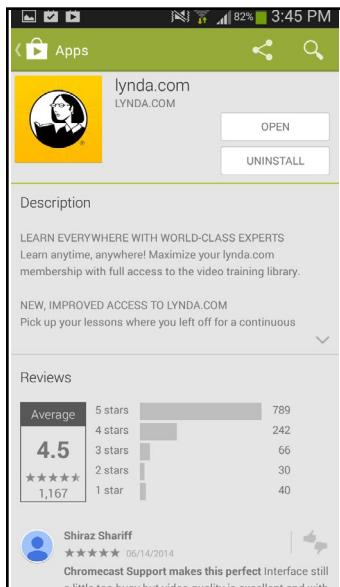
82% 3:45 PM

Apps

lynda.com
LYNDA.COM

OPEN

UNINSTALL

Description

LEARN EVERYWHERE WITH WORLD-CLASS EXPERTS
Learn anytime, anywhere! Maximize your lynda.com membership with full access to the video training library.

NEW, IMPROVED ACCESS TO LYNDA.COM
Pick up your lessons where you left off for a continuous

Reviews

| Average | | |
|---|---|---|
| 4.5 | 5 stars | 789 |
| ★★★★★ | 4 stars | 242 |
| 1,167 | 3 stars | 66 |
| | 2 stars | 30 |
| | 1 star | 40 |

Shiraz Shariff
★★★★★ 06/14/2014
Chromecast Support makes this perfect Interface still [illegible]